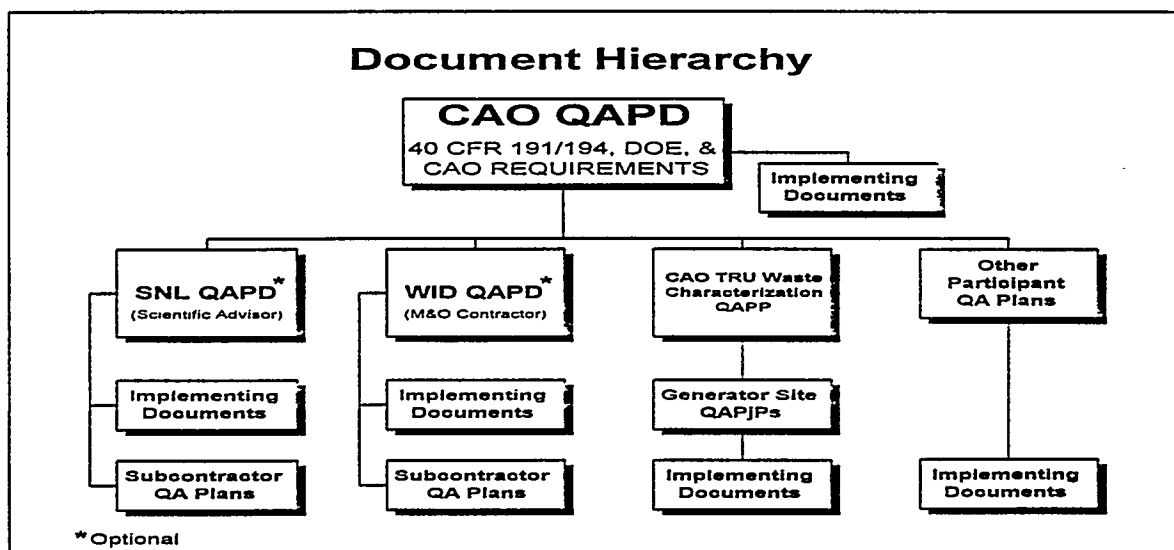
Document Hierarchy

CAO QAPD
40 CFR 191/194, DOE, & CAO REQUIREMENTS

Implementing Documents

SNL QAPD*
(Scientific Advisor)

WID QAPD*
(M&O Contractor)

CAO TRU Waste Characterization QAPP

Other Participant QA Plans

Implementing Documents

Implementing Documents

Generator Site QAPjPs

Subcontractor QA Plans

Subcontractor QA Plans

Implementing Documents

Implementing Documents

*Optional